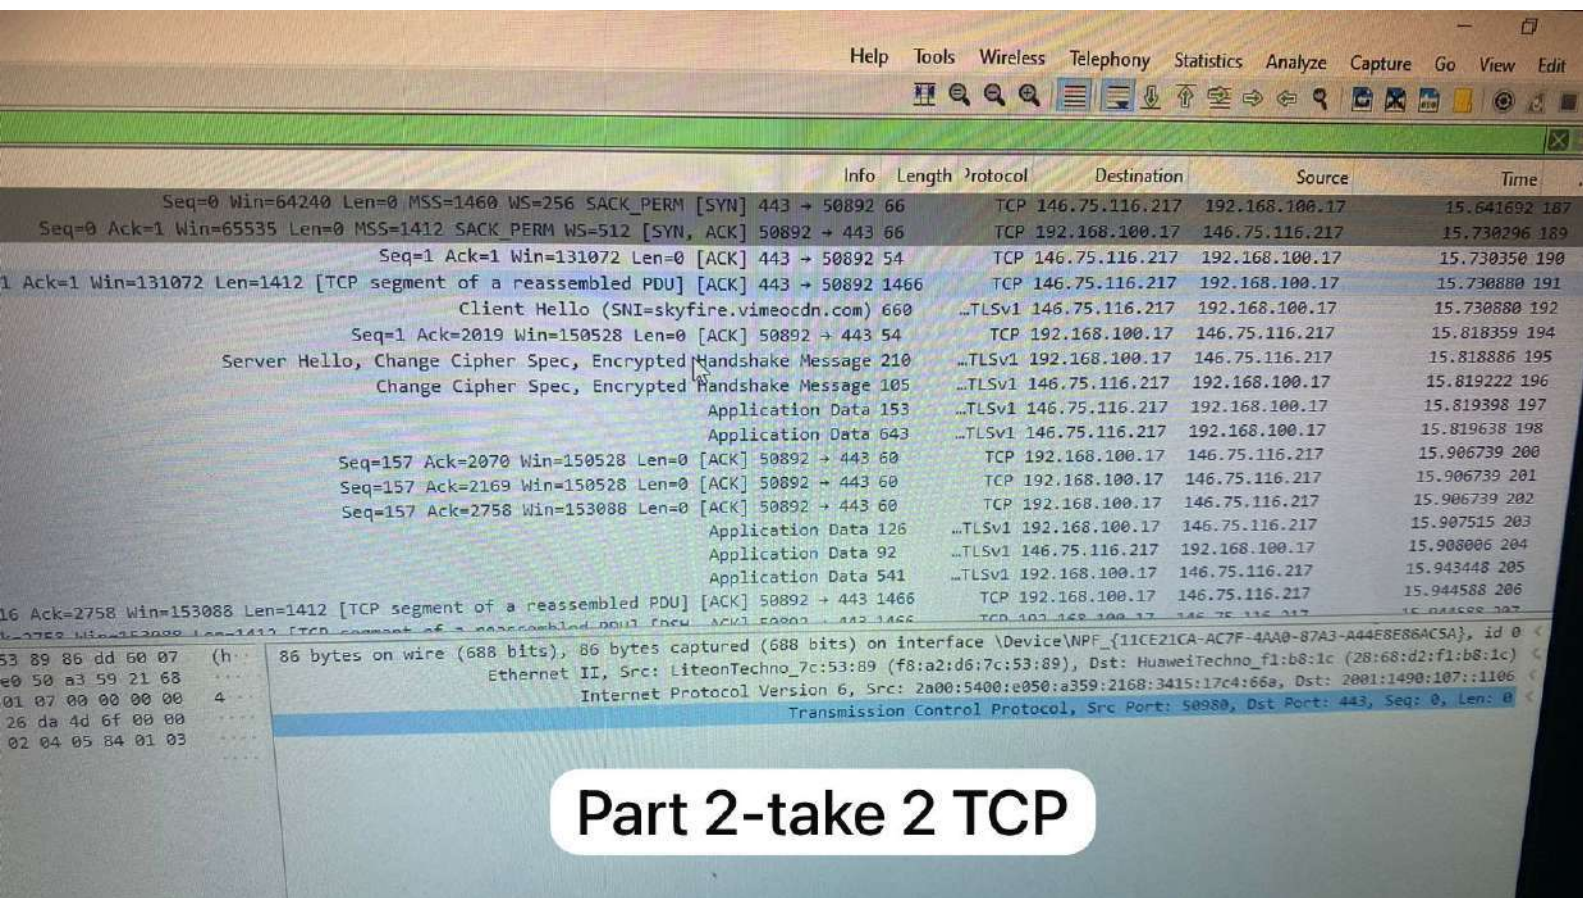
Help Tools Wireless Telephony Statistics Analyze Capture Go View Edit

Info Length Protocol Destination Source Time

Seq=0 Win=64240 Len=0 MSS=1460 WS=256 SACK_PERM [SYN] 443 → 50892 66 TCP 146.75.116.217 192.168.100.17 15.641692 187
Seq=0 Ack=1 Win=65535 Len=0 MSS=1412 SACK_PERM WS=512 [SYN, ACK] 50892 → 443 66 TCP 192.168.100.17 146.75.116.217 15.730296 189
Seq=1 Ack=1 Win=131072 Len=0 [ACK] 443 → 50892 54 TCP 146.75.116.217 192.168.100.17 15.730350 190
1 Ack=1 Win=131072 Len=1412 [TCP segment of a reassembled PDU] [ACK] 443 → 50892 1466 TCP 146.75.116.217 192.168.100.17 15.730880 191
Client Hello (SNI=skyfire.vimeocdn.com) 660 …TLSv1 146.75.116.217 192.168.100.17 15.730880 192
Seq=1 Ack=2019 Win=150528 Len=0 [ACK] 50892 → 443 54 TCP 192.168.100.17 146.75.116.217 15.818359 194
Server Hello, Change Cipher Spec, Encrypted Handshake Message 210 …TLSv1 192.168.100.17 146.75.116.217 15.818886 195
Change Cipher Spec, Encrypted Handshake Message 105 …TLSv1 146.75.116.217 192.168.100.17 15.819222 196
Application Data 153 …TLSv1 146.75.116.217 192.168.100.17 15.819398 197
Application Data 643 …TLSv1 146.75.116.217 192.168.100.17 15.819638 198
Seq=157 Ack=2070 Win=150528 Len=0 [ACK] 50892 → 443 60 TCP 192.168.100.17 146.75.116.217 15.906739 200
Seq=157 Ack=2169 Win=150528 Len=0 [ACK] 50892 → 443 60 TCP 192.168.100.17 146.75.116.217 15.906739 201
Seq=157 Ack=2758 Win=153088 Len=0 [ACK] 50892 → 443 60 TCP 192.168.100.17 146.75.116.217 15.906739 202
Application Data 126 …TLSv1 192.168.100.17 146.75.116.217 15.907515 203
Application Data 92 …TLSv1 146.75.116.217 192.168.100.17 15.908006 204
Application Data 541 …TLSv1 192.168.100.17 146.75.116.217 15.943448 205
16 Ack=2758 Win=153088 Len=1412 [TCP segment of a reassembled PDU] [ACK] 50892 → 443 1466 TCP 192.168.100.17 146.75.116.217 15.944588 206
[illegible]

53 89 86 dd 60 07
e0 50 a3 59 21 68
01 07 00 00 00 00
26 da 4d 6f 00 00
02 04 05 84 01 03

86 bytes on wire (688 bits), 86 bytes captured (688 bits) on interface \Device\NPF_{11CE21CA-AC7F-4AA0-87A3-A44E8E86AC5A}, id 0
Ethernet II, Src: LiteonTechno_7c:53:89 (f8:a2:d6:7c:53:89), Dst: HuaweiTechno_f1:b8:1c (28:68:d2:f1:b8:1c)
Internet Protocol Version 6, Src: 2a00:5400:e050:a359:2168:3415:17c4:66a, Dst: 2001:1490:107::1106
Transmission Control Protocol, Src Port: 50980, Dst Port: 443, Seq: 0, Len: 0

Part 2-take 2 TCP